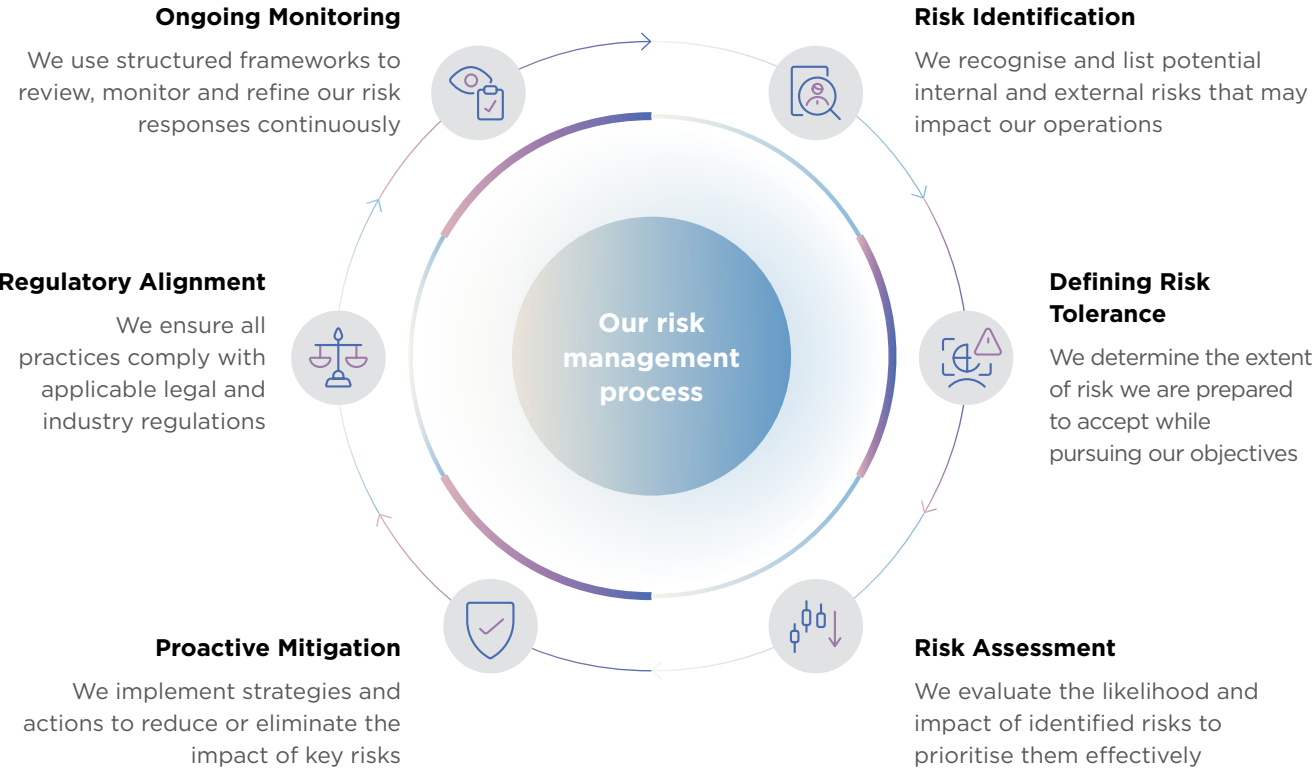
Ongoing Monitoring

We use structured frameworks to review, monitor and refine our risk responses continuously

Risk Identification

We recognise and list potential internal and external risks that may impact our operations

Regulatory Alignment

We ensure all practices comply with applicable legal and industry regulations

Our risk management process

Defining Risk Tolerance

We determine the extent of risk we are prepared to accept while pursuing our objectives

Proactive Mitigation

We implement strategies and actions to reduce or eliminate the impact of key risks

Risk Assessment

We evaluate the likelihood and impact of identified risks to prioritise them effectively